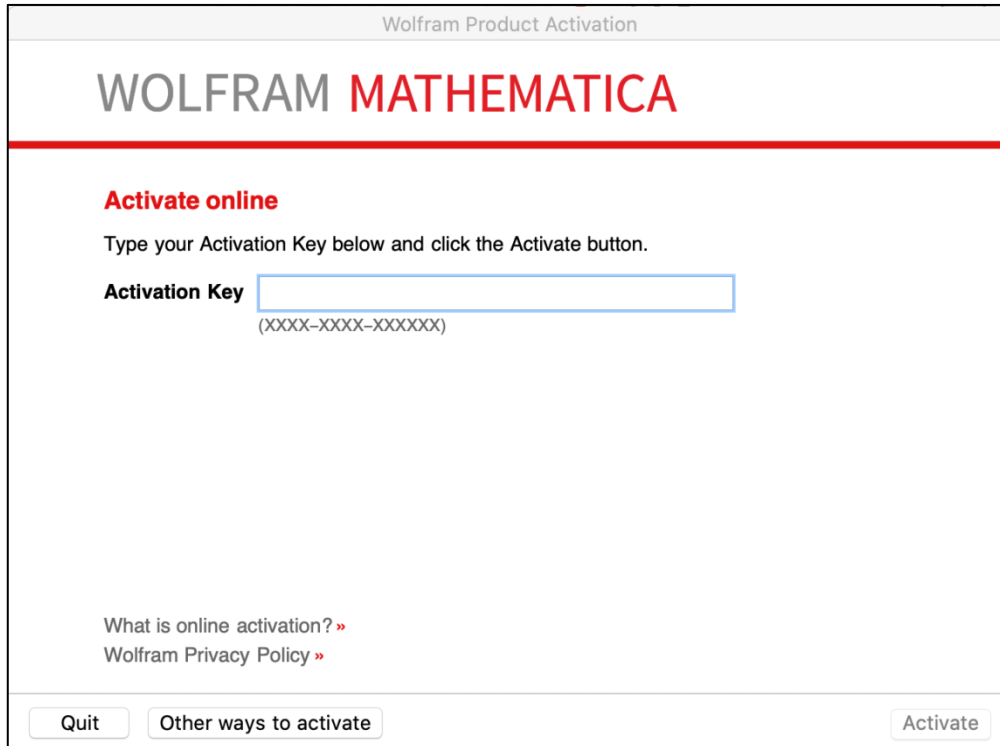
Wolfram Product Activation

WOLFRAM MATHEMATICA

Activate online

Type your Activation Key below and click the Activate button.

Activation Key

(XXXX–XXXX–XXXXXX)

What is online activation? »
Wolfram Privacy Policy »

Quit
Other ways to activate
Activate